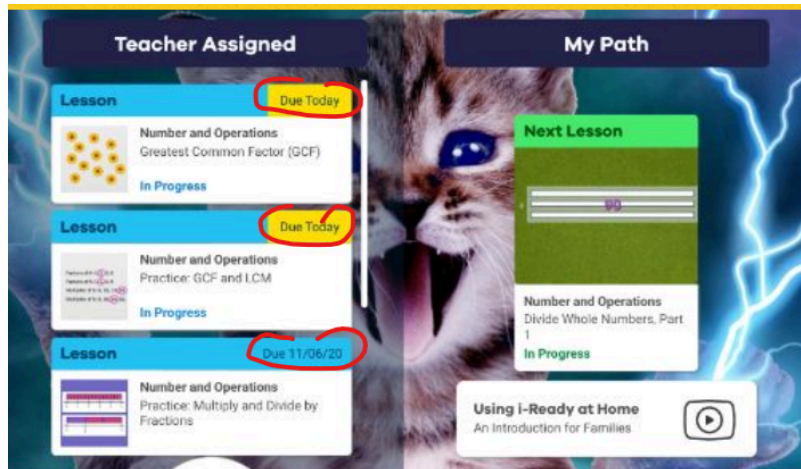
Teacher Assigned

Lesson
Due Today
Number and Operations
Greatest Common Factor (GCF)
In Progress

Lesson
Due Today
Number and Operations
Practice: GCF and LCM
In Progress

Lesson
Due 11/06/20
Number and Operations
Practice: Multiply and Divide by Fractions

My Path

Next Lesson
90
Number and Operations
Divide Whole Numbers, Part 1
In Progress

Using i-Ready at Home
An Introduction for Families